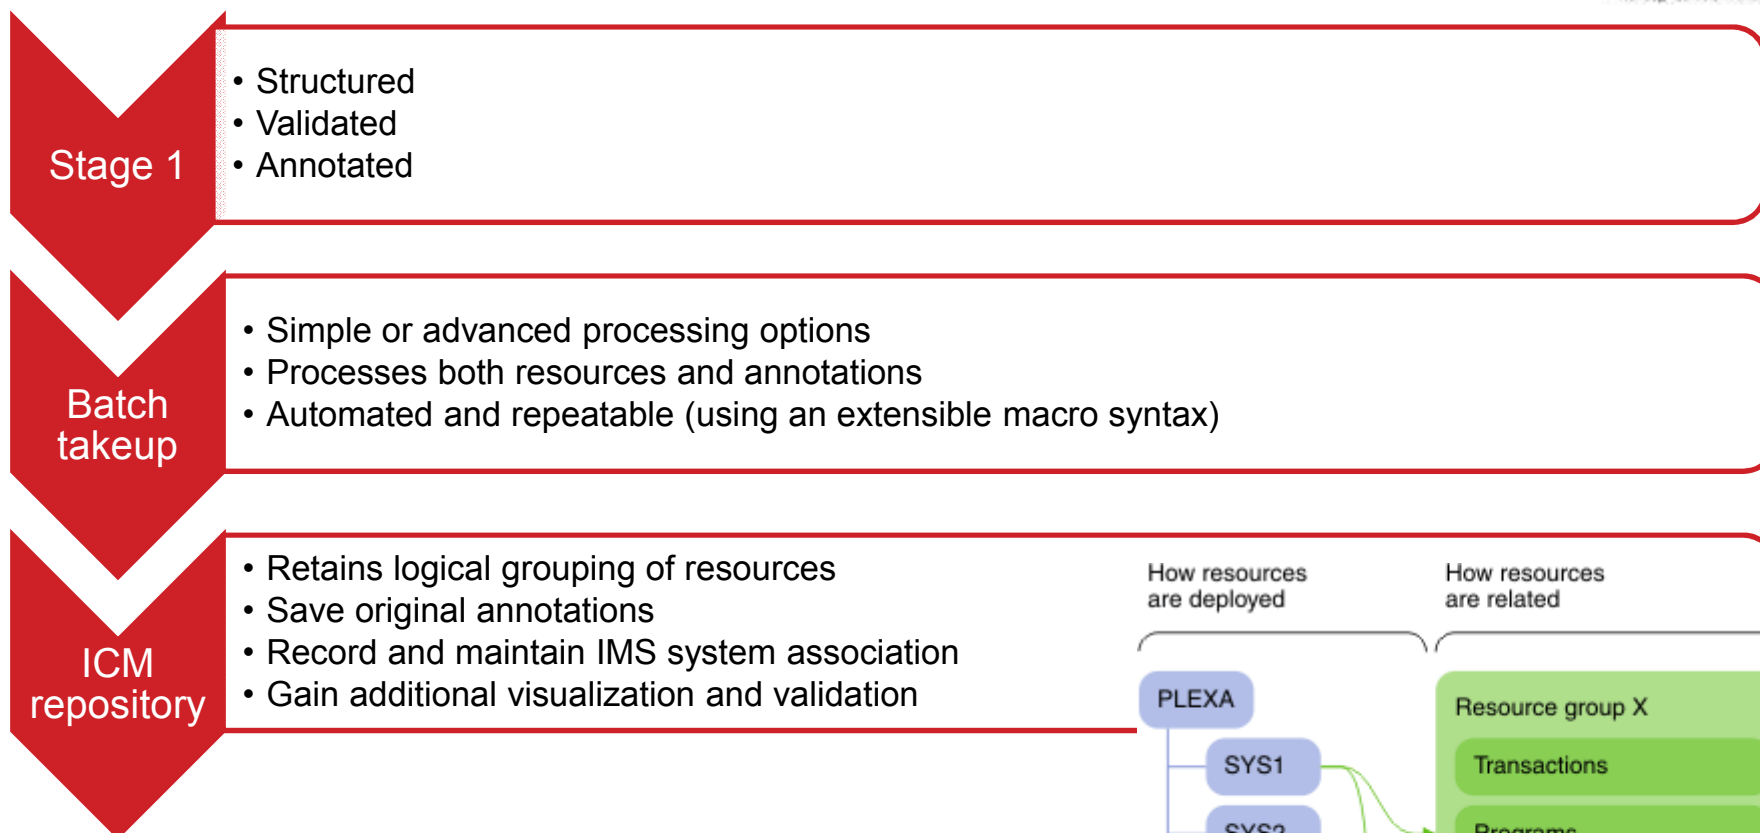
Stage 1

• Structured
• Validated
• Annotated

Batch takeup

• Simple or advanced processing options
• Processes both resources and annotations
• Automated and repeatable (using an extensible macro syntax)

ICM repository

• Retains logical grouping of resources
• Save original annotations
• Record and maintain IMS system association
• Gain additional visualization and validation

How resources are deployed

How resources are related

PLEXA

SYS1

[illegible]

Resource group X

Transactions

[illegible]